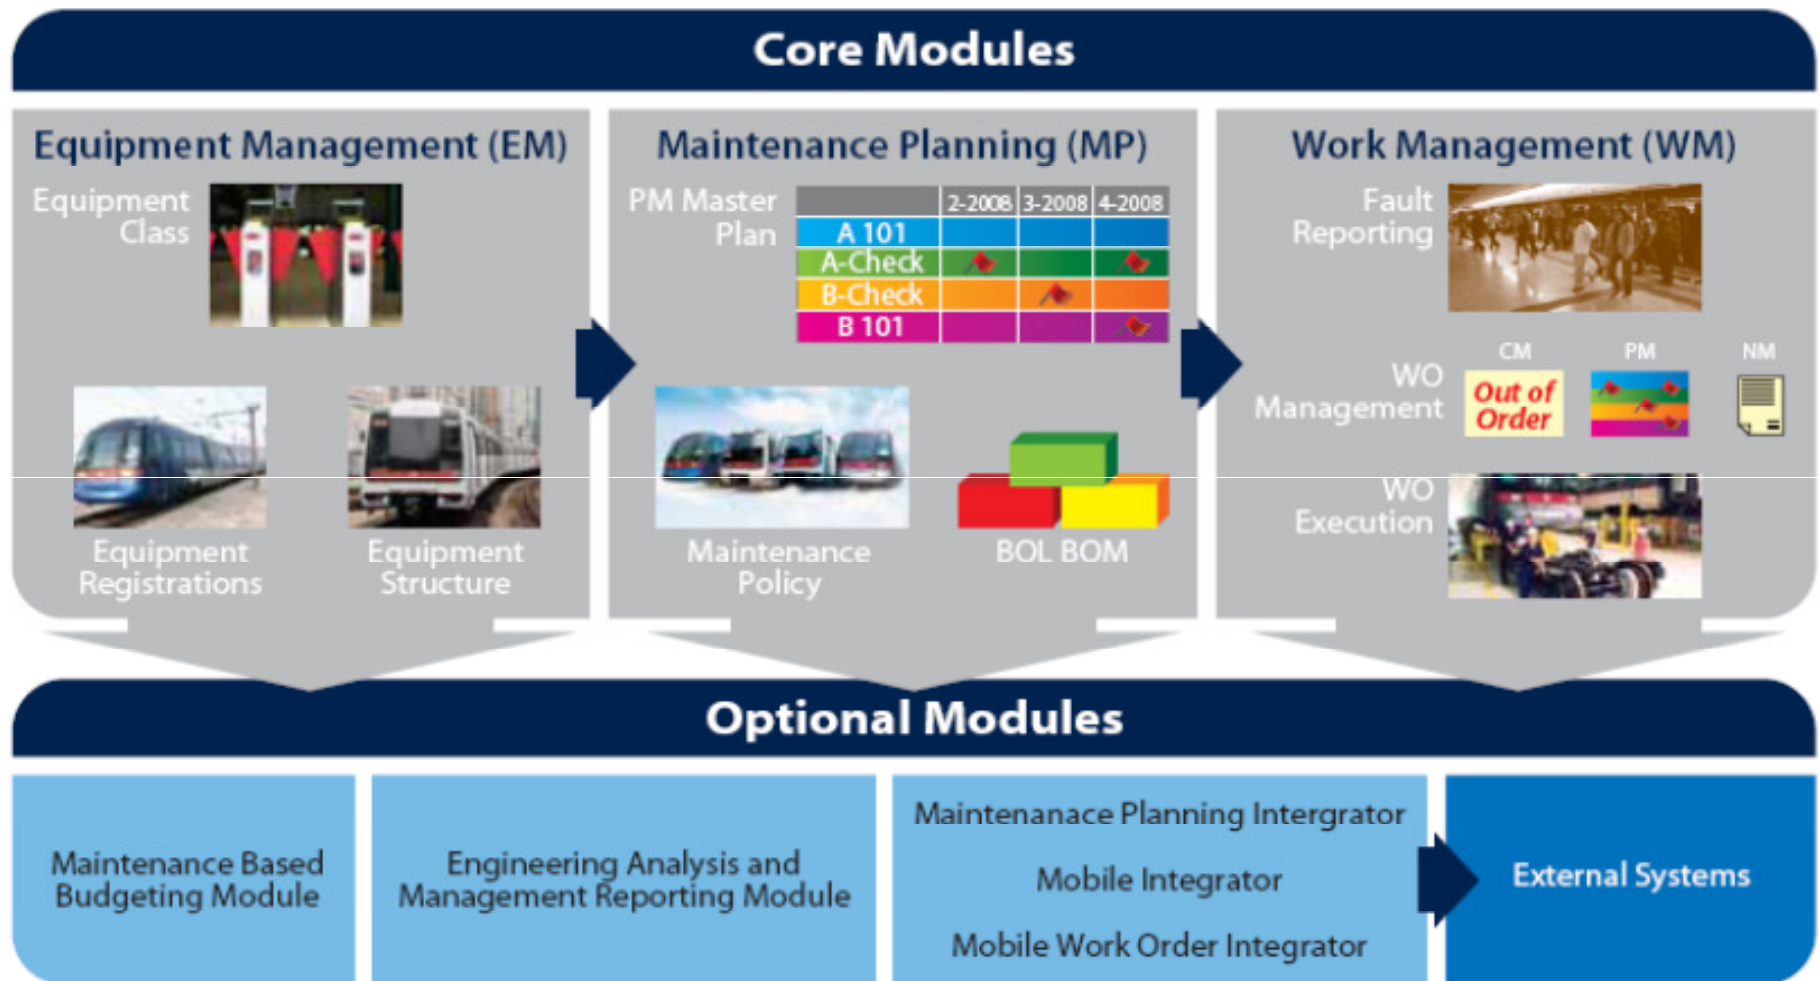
Core Modules

Equipment Management (EM)

Equipment Class

Equipment Registrations

Equipment Structure

Maintenance Planning (MP)

PM Master Plan

| | 2-2008 | 3-2008 | 4-2008 |
|---|---|---|---|
| A 101 | | | |
| A-Check | | | |
| B-Check | | | |
| B 101 | | | |

Maintenance Policy

BOL BOM

Work Management (WM)

Fault Reporting

WO Management

CM

Out of Order

PM

NM

WO Execution

Optional Modules

Maintenance Based Budgeting Module

Engineering Analysis and Management Reporting Module

Maintenanace Planning Intergrator

Mobile Integrator

Mobile Work Order Integrator

External Systems